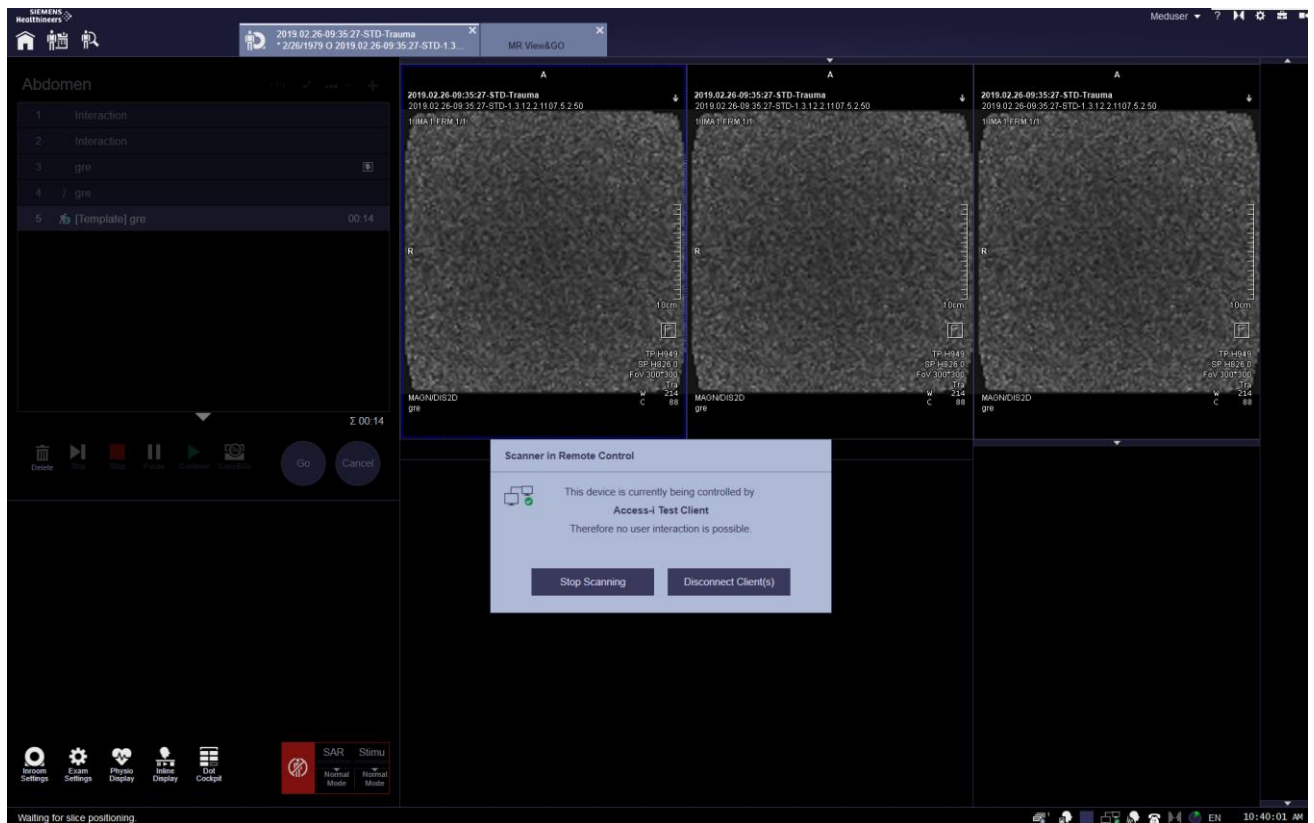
SIEMENS Healthineers

2019.02.26-09:35:27-STD-Trauma
* 2/26/1979 O 2019.02.26-09:35:27-STD-1.3...

MR View&GO

Meduser ▾ ?

Abdomen

1 Interaction
2 Interaction
3 gre
4 gre
5 [Template] gre 00:14

Σ 00:14

Delete Skip Stop Pause Continue Scan&Go Go Cancel

A
2019.02.26-09:35:27-STD-Trauma
2019.02.26-09:35:27-STD-1.3.12.2.1107.5.2.50
1 IMA 1 FRM 1/1
R
10cm
F
TP H949
SP H826.0
FoV 300*300
Tra
W 214
C 88
MAGN/DIS2D
gre

A
2019.02.26-09:35:27-STD-Trauma
2019.02.26-09:35:27-STD-1.3.12.2.1107.5.2.50
1 IMA 1 FRM 1/1
R
10cm
F
TP H949
SP H826.0
FoV 300*300
Tra
W 214
C 88
MAGN/DIS2D
gre

A
2019.02.26-09:35:27-STD-Trauma
2019.02.26-09:35:27-STD-1.3.12.2.1107.5.2.50
1 IMA 1 FRM 1/1
R
10cm
F
TP H949
SP H826.0
FoV 300*300
Tra
W 214
C 88
MAGN/DIS2D
gre

Scanner in Remote Control

This device is currently being controlled by
Access-i Test Client
Therefore no user interaction is possible.

Stop Scanning Disconnect Client(s)

Inroom Settings Exam Settings Physio Display Inline Display Dot Cockpit

SAR Stimu
Normal Mode Normal Mode

Waiting for slice positioning.

EN 10:40:01 AM